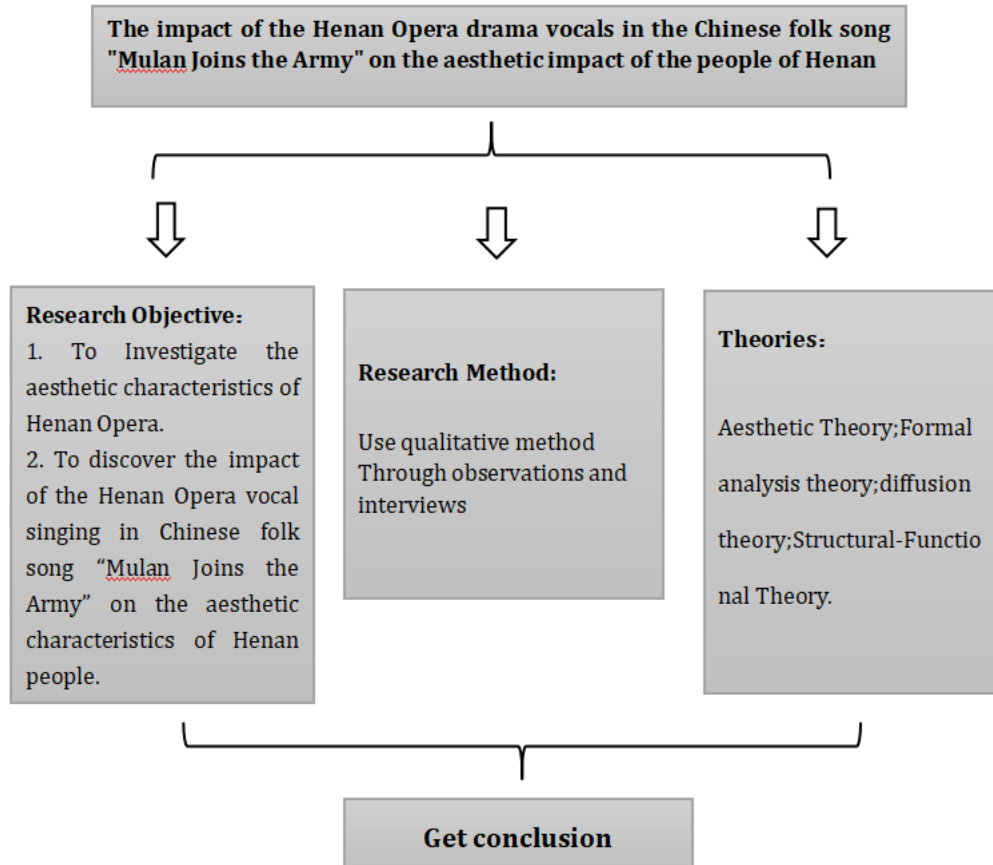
The impact of the Henan Opera drama vocals in the Chinese folk song "Mulan Joins the Army" on the aesthetic impact of the people of Henan

Research Objective：
1. To Investigate the aesthetic characteristics of Henan Opera.
2. To discover the impact of the Henan Opera vocal singing in Chinese folk song “Mulan Joins the Army” on the aesthetic characteristics of Henan people.

Research Method:

Use qualitative method
Through observations and interviews

Theories：

Aesthetic Theory;Formal analysis theory;diffusion theory;Structural-Functional Theory.

Get conclusion